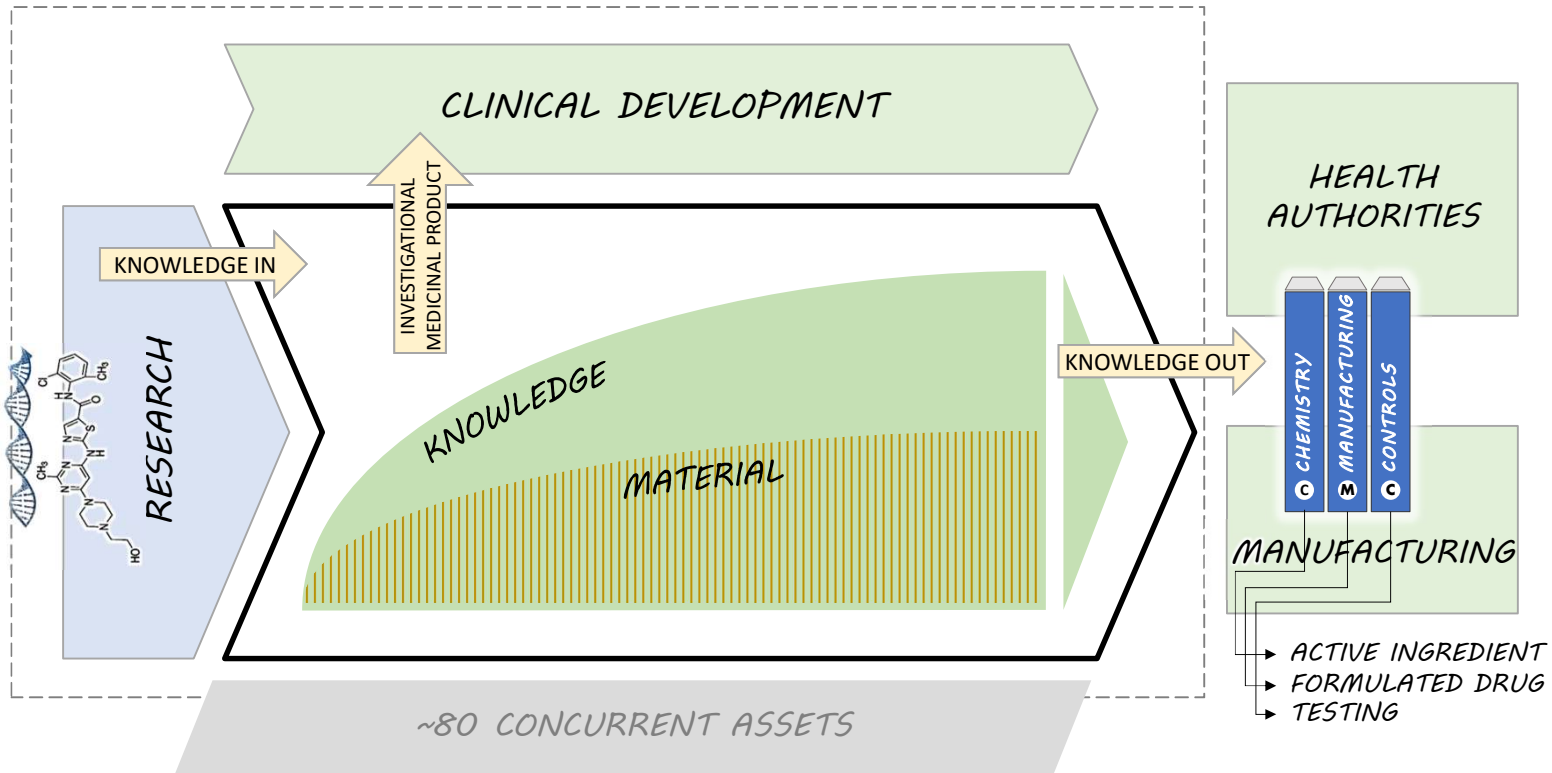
CLINICAL DEVELOPMENT

INVESTIGATIONAL MEDICINAL PRODUCT

KNOWLEDGE IN

RESEARCH

Cl
CH₃
N
H
O
N
S
N
H
CH₃
N
N
N
N
HO

KNOWLEDGE

MATERIAL

KNOWLEDGE OUT

HEALTH AUTHORITIES

CHEMISTRY C

MANUFACTURING M

CONTROLS C

MANUFACTURING

ACTIVE INGREDIENT
FORMULATED DRUG
TESTING

~80 CONCURRENT ASSETS